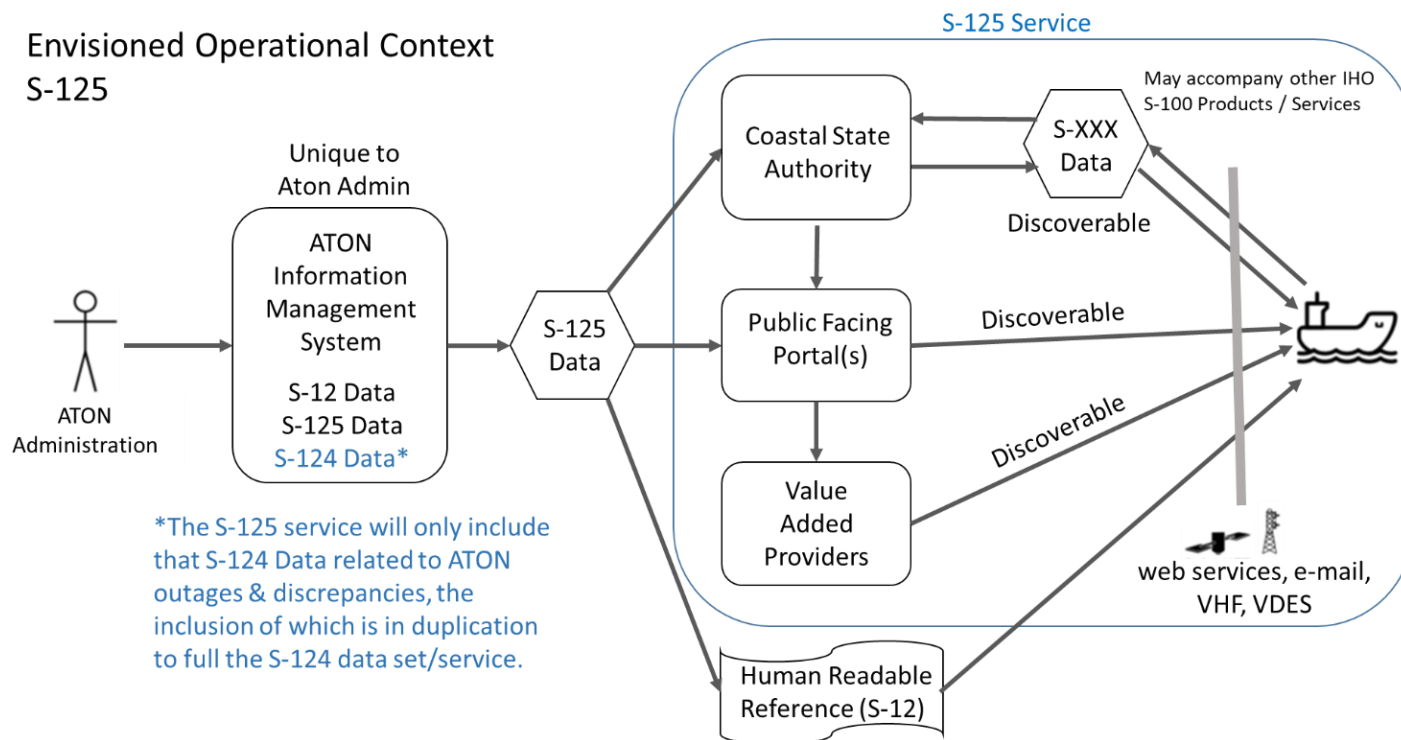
Envisioned Operational Context S-125

S-125 Service

May accompany other IHO S-100 Products / Services

Unique to Aton Admin

ATON Information Management System

S-12 Data
S-125 Data
S-124 Data*

ATON Administration

S-125 Data

Coastal State Authority

S-XXX Data

Discoverable

Public Facing Portal(s)

Discoverable

Discoverable

Value Added Providers

web services, e-mail, VHF, VDES

*The S-125 service will only include that S-124 Data related to ATON outages & discrepancies, the inclusion of which is in duplication to full the S-124 data set/service.

Human Readable Reference (S-12)